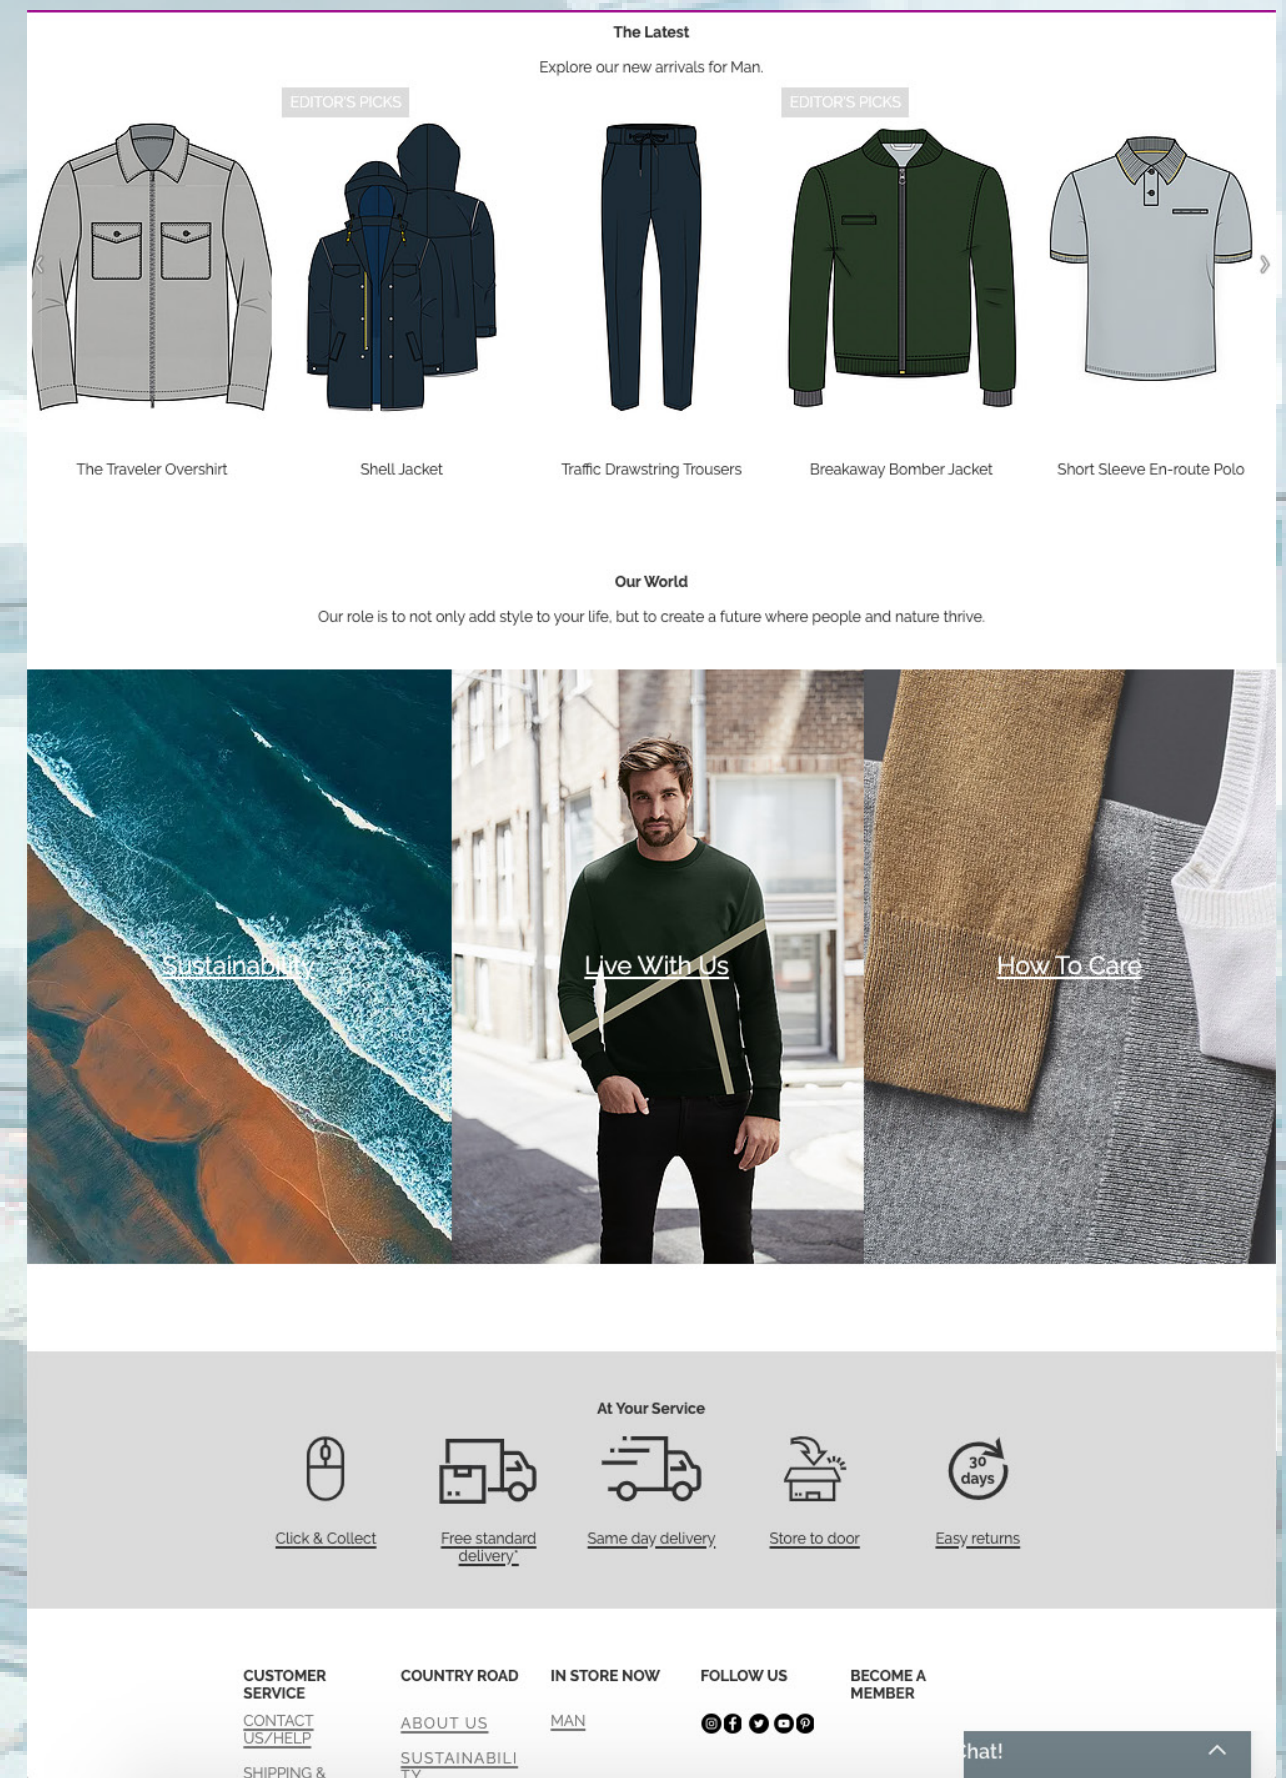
The Latest

Explore our new arrivals for Man.

EDITOR'S PICKS

EDITOR'S PICKS

The Traveler Overshirt

Shell Jacket

Traffic Drawstring Trousers

Breakaway Bomber Jacket

Short Sleeve En-route Polo

Our World

Our role is to not only add style to your life, but to create a future where people and nature thrive.

Sustainability

Live With Us

How To Care

At Your Service

30 days

Click & Collect

Free standard delivery*

Same day delivery

Store to door

Easy returns

CUSTOMER SERVICE

CONTACT US/HELP

SHIPPING &

COUNTRY ROAD

ABOUT US

SUSTAINABILITY

IN STORE NOW

MAN

FOLLOW US

BECOME A MEMBER

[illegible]hat!